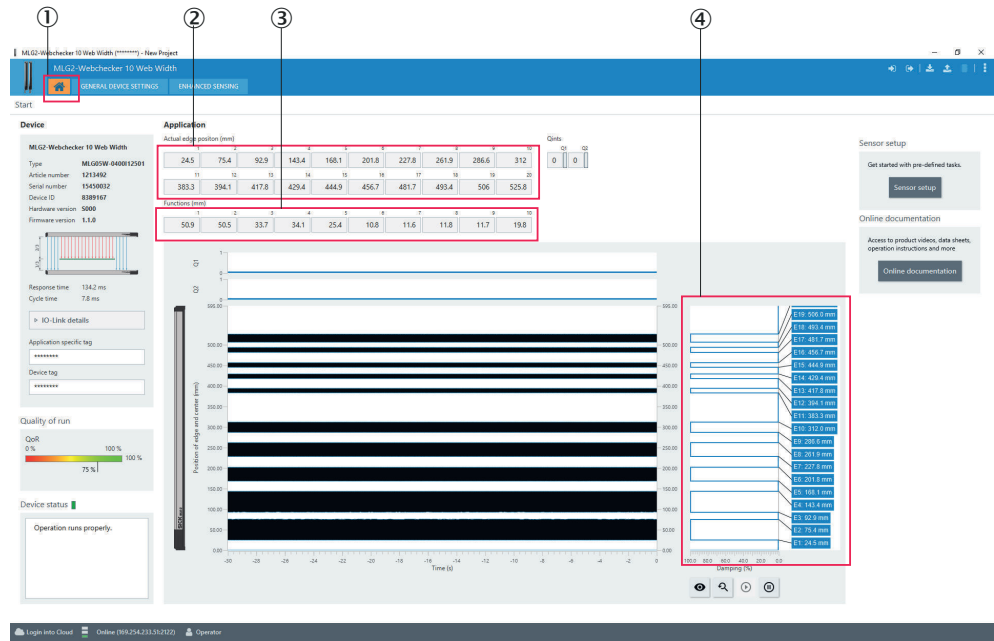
①
②
③
④

MLG2-Webchecker 10 Web Width (********) - New Project

MLG2-Webchecker 10 Web Width

GENERAL DEVICE SETTINGS
ENHANCED SENSING

Start

Device

MLG2-Webchecker 10 Web Width

Type MLG05W-0400I12501
Article number 1213492
Serial number 15450032
Device ID 8389167
Hardware version 5000
Firmware version 1.1.0

Response time 134.2 ms
Cycle time 7.8 ms

IO-Link details

Application specific tag
********

Device tag
********

Quality of run

QoR
0 % 100 %
100 %
75 %

Device status

Operation runs properly.

Application

Actual edge positon (mm)

| 1 | 2 | 3 | 4 | 5 | 6 | 7 | 8 | 9 | 10 |
|---|---|---|---|---|---|---|---|---|---|
| 24.5 | 75.4 | 92.9 | 143.4 | 168.1 | 201.8 | 227.8 | 261.9 | 286.6 | 312 |
| 11 | 12 | 13 | 14 | 15 | 16 | 17 | 18 | 19 | 20 |
| 383.3 | 394.1 | 417.8 | 429.4 | 444.9 | 456.7 | 481.7 | 493.4 | 506 | 525.8 |

Qints
Q1 Q2
0 0

Functions (mm)

| 1 | 2 | 3 | 4 | 5 | 6 | 7 | 8 | 9 | 10 |
|---|---|---|---|---|---|---|---|---|---|
| 50.9 | 50.5 | 33.7 | 34.1 | 25.4 | 10.8 | 11.6 | 11.8 | 11.7 | 19.8 |

Q1
Q2
1
0
1
0
500.00
450.00
400.00
350.00
300.00
250.00
200.00
150.00
100.00
50.00
0.00
Position of edge and center (mm)
-30 -28 -26 -24 -22 -20 -18 -16 -14 -12 -10 -8 -6 -4 -2 0
Time (s)

E19: 506.0 mm
E18: 493.4 mm
E17: 481.7 mm
E16: 456.7 mm
E15: 444.9 mm
E14: 429.4 mm
E13: 417.8 mm
E12: 394.1 mm
E11: 383.3 mm
E10: 312.0 mm
E9: 286.6 mm
E8: 261.9 mm
E7: 227.8 mm
E6: 201.8 mm
E5: 168.1 mm
E4: 143.4 mm
E3: 92.9 mm
E2: 75.4 mm
E1: 24.5 mm

100.0 80.0 60.0 40.0 20.0 0.0
Damping (%)

Sensor setup
Get started with pre-defined tasks.
Sensor setup

Online documentation
Access to product videos, data sheets, operation instructions and more
Online documentation

Login into Cloud
Online (169.254.233.5:2122)
Operator